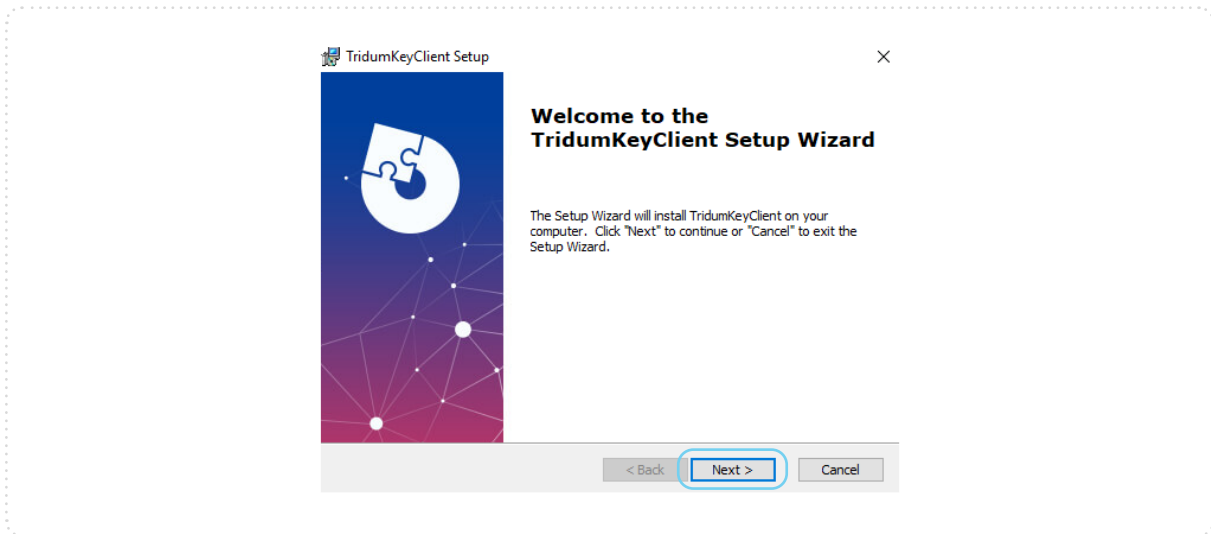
TridumKeyClient Setup

×

Welcome to the TridumKeyClient Setup Wizard

The Setup Wizard will install TridumKeyClient on your computer. Click "Next" to continue or "Cancel" to exit the Setup Wizard.

< Back

Next >

Cancel